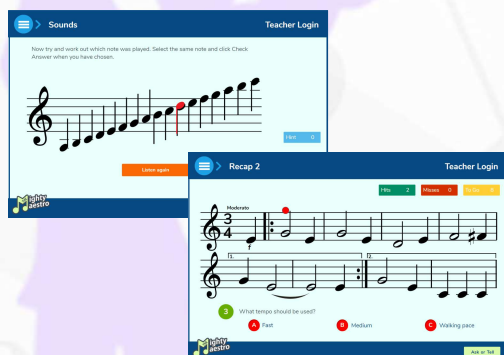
Sounds

Teacher Login

Now try and work out which note was played. Select the same note and click Check Answer when you have chosen.

Hits 0

Listen again

Mighty Maestro

Recap 2

Teacher Login

Hits 2

Misses 0

To Go 4

Moderato

$\frac{3}{4}$

f

1.

2.

3 What tempo should be used?

A Fast

B Medium

C Walking pace

Mighty Maestro

Ask or Tell